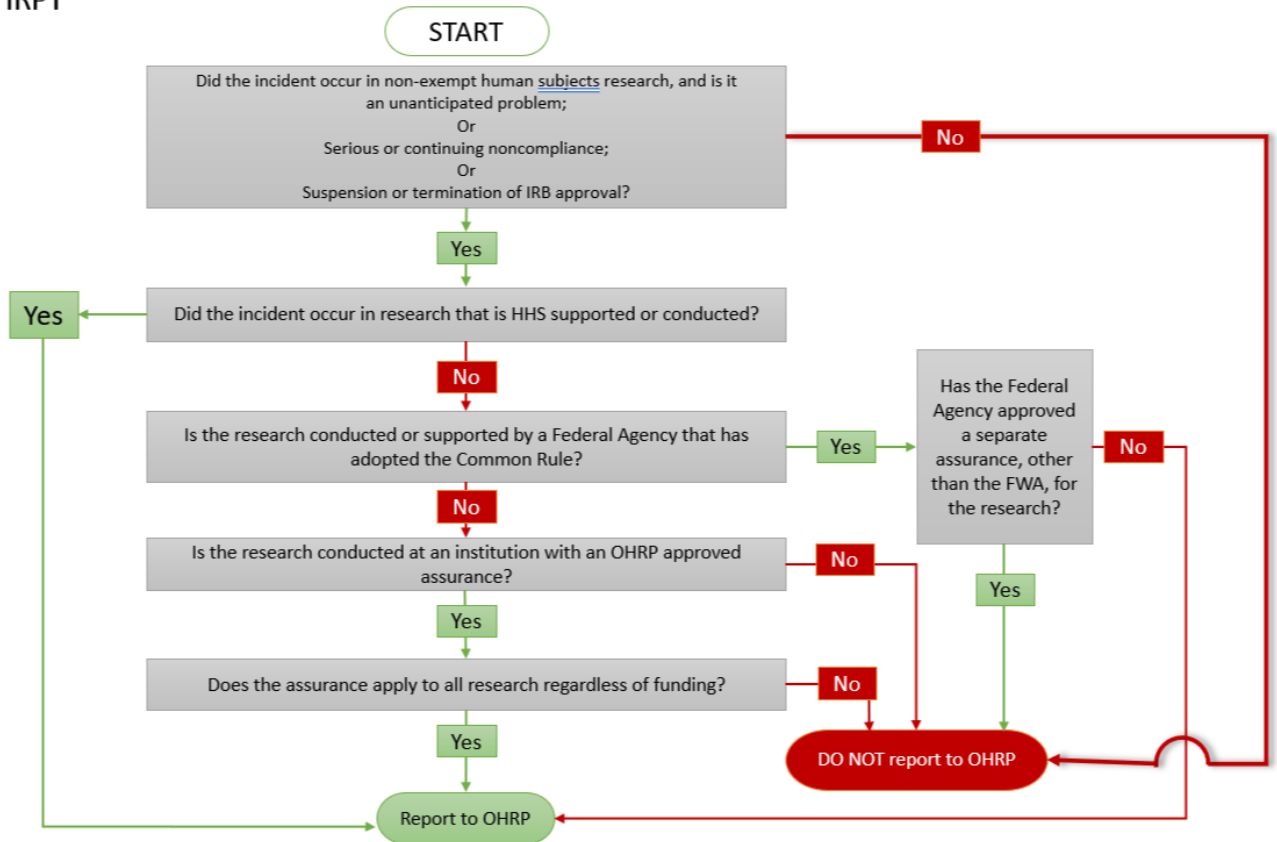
IRPT

START

Did the incident occur in non-exempt human subjects research, and is it an unanticipated problem;
Or
Serious or continuing noncompliance;
Or
Suspension or termination of IRB approval?

No

Yes

Yes

Did the incident occur in research that is HHS supported or conducted?

No

Is the research conducted or supported by a Federal Agency that has adopted the Common Rule?

Yes

Has the Federal Agency approved a separate assurance, other than the FWA, for the research?

No

No

Is the research conducted at an institution with an OHRP approved assurance?

No

Yes

Yes

Does the assurance apply to all research regardless of funding?

No

Yes

DO NOT report to OHRP

Report to OHRP